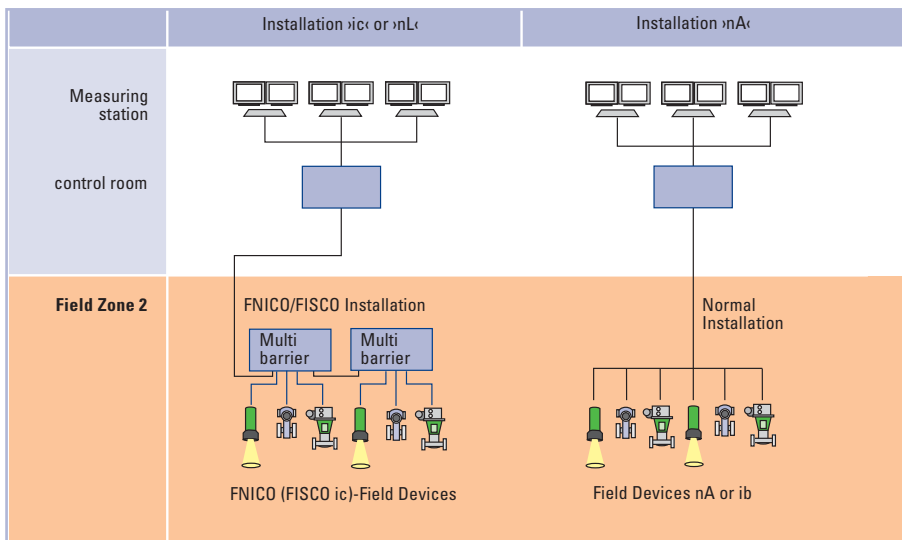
| | Installation ›ic‹ or ›nL‹ | Installation ›nA‹ |
|---|---|---|
| Measuring station | | |
| control room | | |
| Field Zone 2 | FNICO/FISCO Installation | Normal Installation |

Multi barrier

Multi barrier

FNICO (FISCO ic)-Field Devices

Field Devices nA or ib